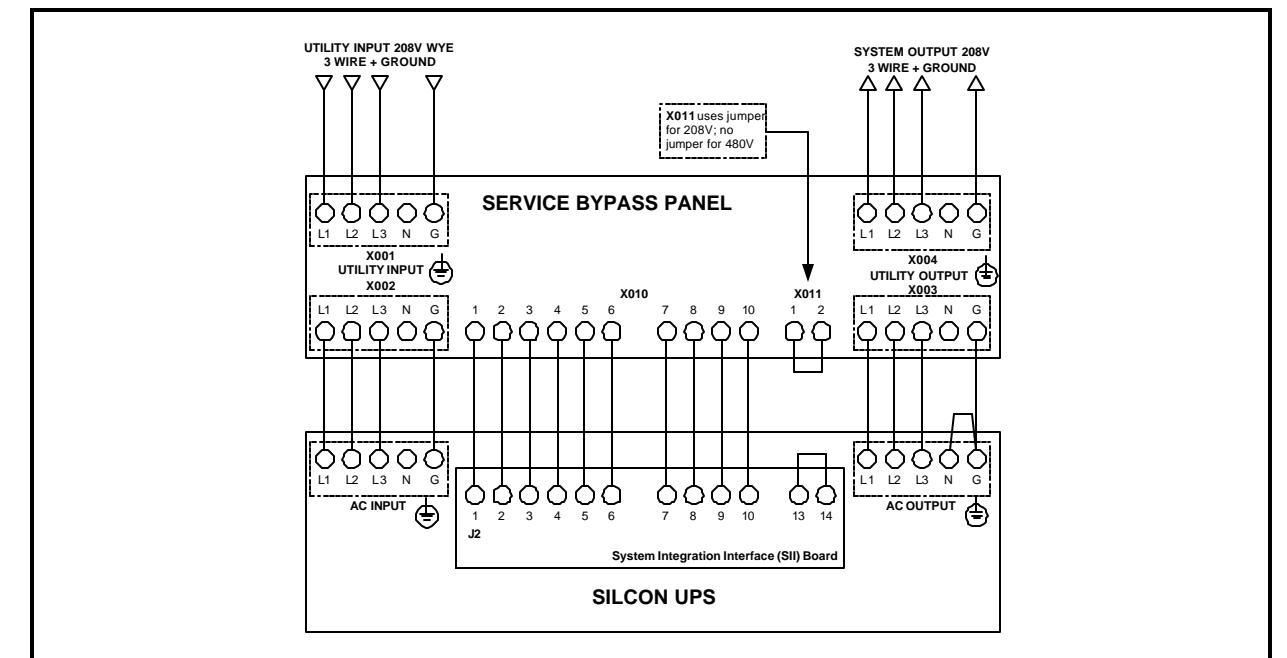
UTILITY INPUT 208V WYE
3 WIRE + GROUND

SYSTEM OUTPUT 208V
3 WIRE + GROUND

X011 uses jumper for 208V; no jumper for 480V

SERVICE BYPASS PANEL

L1 L2 L3 N G
X001
UTILITY INPUT
X002
L1 L2 L3 N G

L1 L2 L3 N G
X004
UTILITY OUTPUT
X003
L1 L2 L3 N G

X010
1 2 3 4 5 6 7 8 9 10

X011
1 2

L1 L2 L3 N G
AC INPUT

1 2 3 4 5 6 7 8 9 10 13 14
J2
System Integration Interface (SII) Board

L1 L2 L3 N G
AC OUTPUT

SILCON UPS